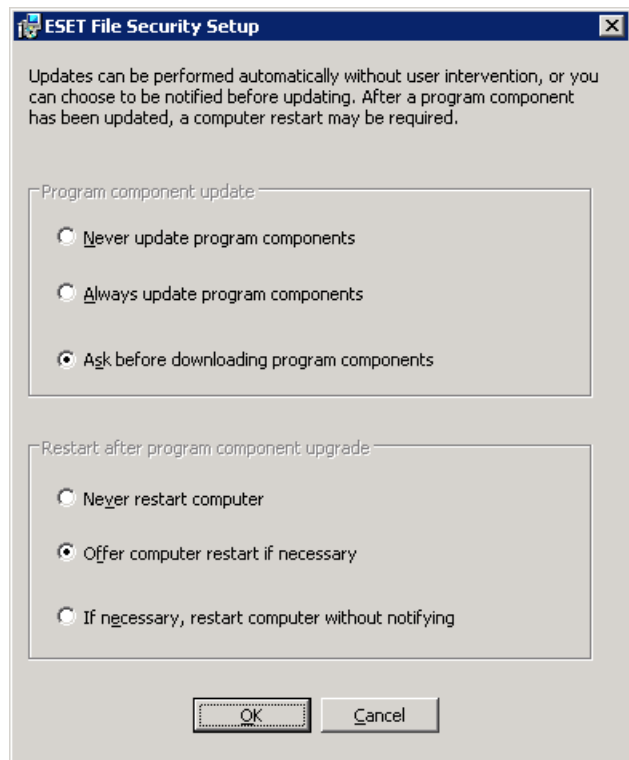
ESET File Security Setup

Updates can be performed automatically without user intervention, or you can choose to be notified before updating. After a program component has been updated, a computer restart may be required.

Program component update

Never update program components

Always update program components

Ask before downloading program components

Restart after program component upgrade

Never restart computer

Offer computer restart if necessary

If necessary, restart computer without notifying

OK

Cancel